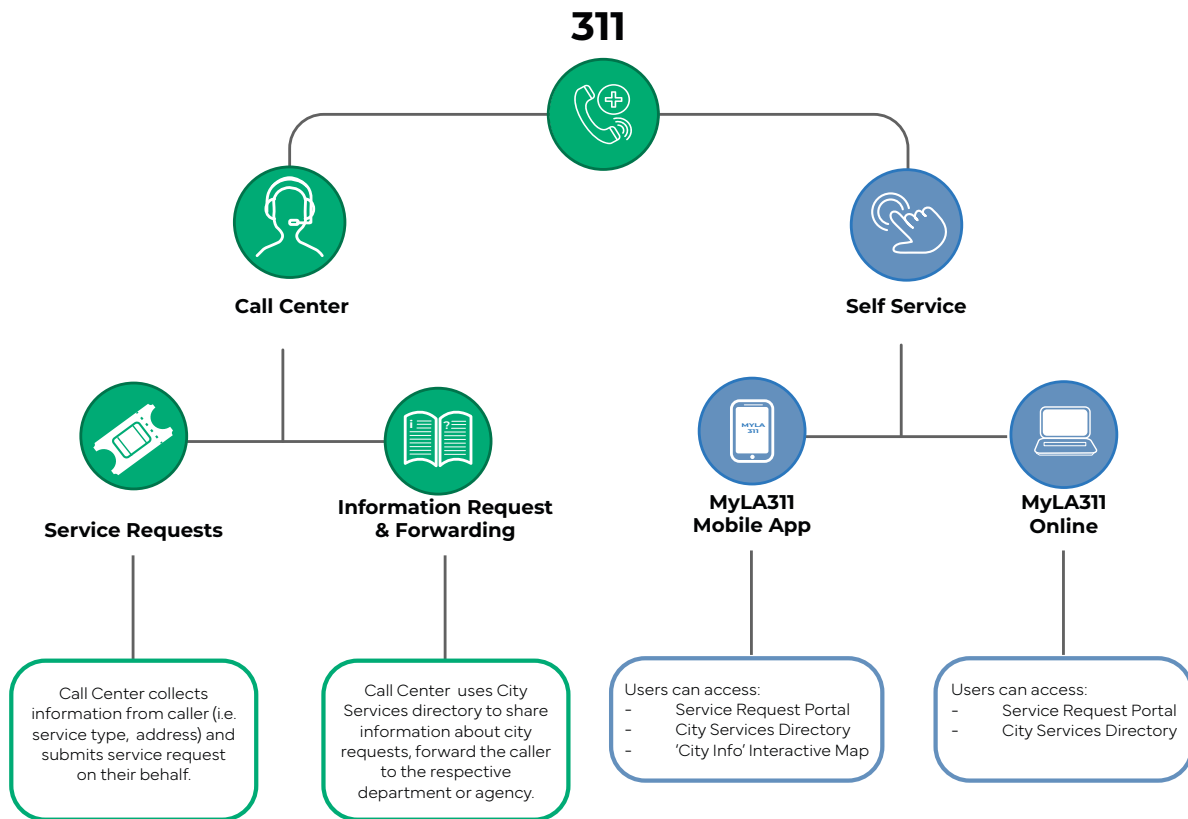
311

Call Center

Self Service

Service Requests

Information Request & Forwarding

MYLA 311

MyLA311 Mobile App

MyLA311 Online

Call Center collects information from caller (i.e. service type, address) and submits service request on their behalf.

Call Center uses City Services directory to share information about city requests, forward the caller to the respective department or agency.

Users can access:
- Service Request Portal
- City Services Directory
- 'City Info' Interactive Map

Users can access:
- Service Request Portal
- City Services Directory